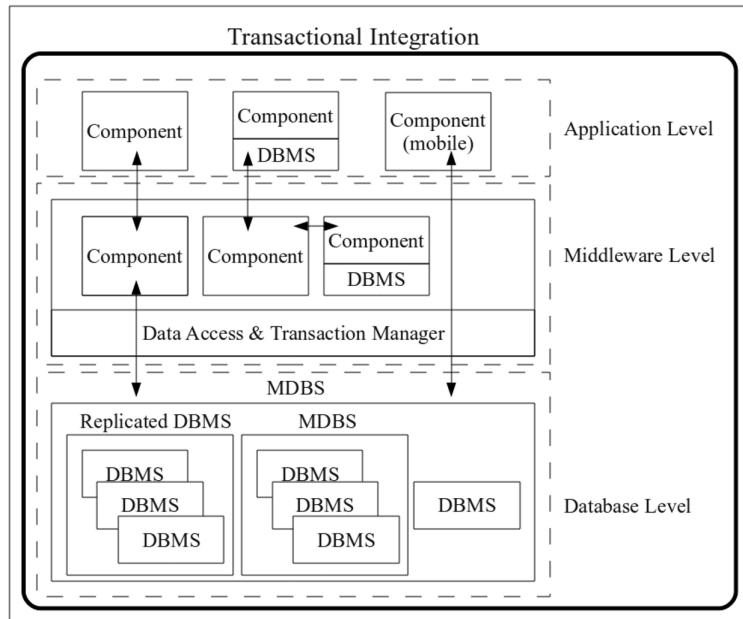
Transactional Integration

Component

Component

DBMS

Component (mobile)

Application Level

Component

Component

Component

DBMS

Middleware Level

Data Access & Transaction Manager

MDBS

Replicated DBMS

DBMS

DBMS

DBMS

MDBS

DBMS

DBMS

DBMS

DBMS

Database Level